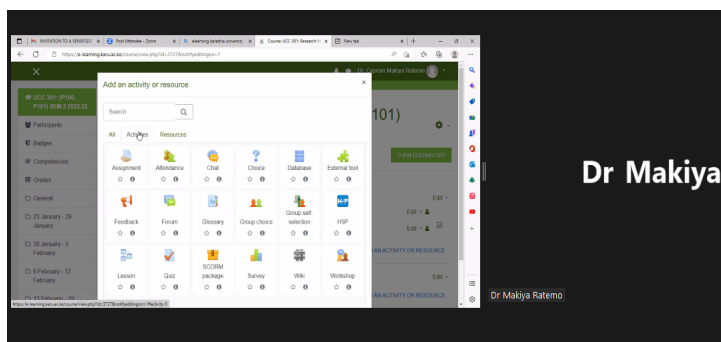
INVERSION TO A SENSITIZE | Post Attendee - Zoom | elearning.karatina university | Course: UCC 301: Research M | New tab

https://e-learning.karu.ac.ke/course/view.php?id=3727&notifyeditingon=1

Dr. Cyprian Makiya Ratemo

UCC 301: (P100, P101) SEM 2 2022-23

Participants
Badges
Competencies
Grades
General
23 January - 29 January
30 January - 5 February
6 February - 12 February

101)

TURN EDITING OFF

Edit
AN ACTIVITY OR RESOURCE

Add an activity or resource

Search

All | Activities | Resources

| Assignment | Attendance | Chat | Choice | Database | External tool |
|---|---|---|---|---|---|
| Feedback | Forum | Glossary | Group choice | Group self-selection | H5P |
| Lesson | Quiz | SCORM package | Survey | Wiki | Workshop |

https://e-learning.karu.ac.ke/course/view.php?id=3727&notifyeditingon=1#activity-5

Dr Makiya

Dr Makiya Ratemo